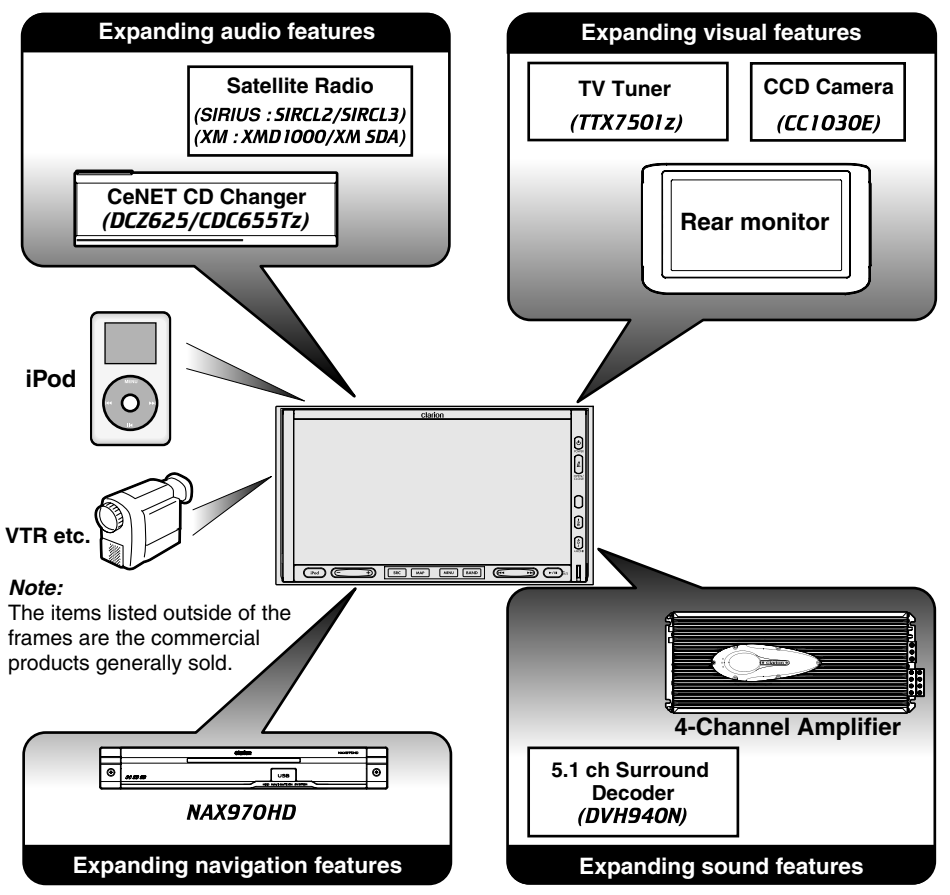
Expanding audio features

Satellite Radio
(SIRIUS : SIRCL2/SIRCL3)
(XM : XMD1000/XM SDA)

CeNET CD Changer
(DCZ625/CDC655Tz)

Expanding visual features

TV Tuner
(TTX7501z)

CCD Camera
(CC1030E)

Rear monitor

iPod

VTR etc.

clarion

iPod

SRC

MENU

BAND

Note:
The items listed outside of the frames are the commercial products generally sold.

clarion

USB

NAX970HD

Expanding navigation features

4-Channel Amplifier

5.1 ch Surround Decoder
(DVH940N)

Expanding sound features